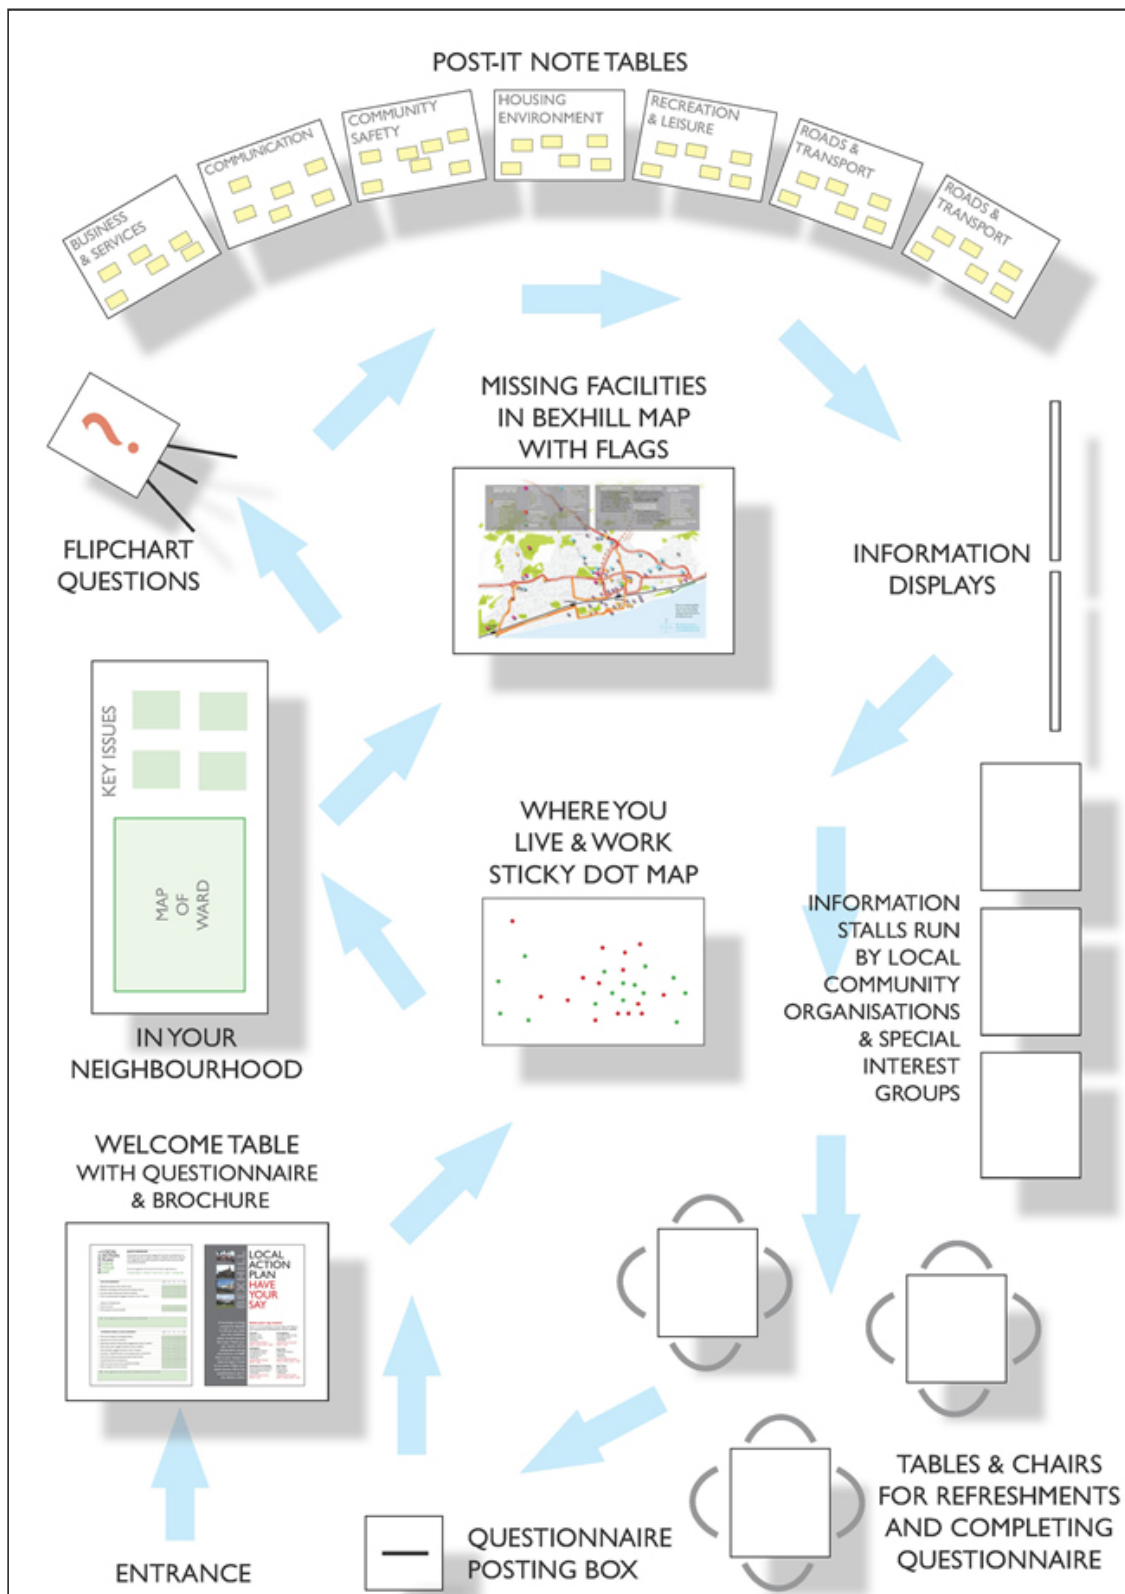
POST-IT NOTE TABLES

BUSINESS & SERVICES

COMMUNICATION

COMMUNITY SAFETY

HOUSING ENVIRONMENT

RECREATION & LEISURE

ROADS & TRANSPORT

ROADS & TRANSPORT

?

FLIPCHART QUESTIONS

MISSING FACILITIES IN BEXHILL MAP WITH FLAGS

INFORMATION DISPLAYS

KEY ISSUES

MAP OF WARD

IN YOUR NEIGHBOURHOOD

WHERE YOU LIVE & WORK STICKY DOT MAP

INFORMATION STALLS RUN BY LOCAL COMMUNITY ORGANISATIONS & SPECIAL INTEREST GROUPS

WELCOME TABLE WITH QUESTIONNAIRE & BROCHURE

LOCAL ACTION PLAN HAVE YOUR SAY

TABLES & CHAIRS FOR REFRESHMENTS AND COMPLETING QUESTIONNAIRE

QUESTIONNAIRE POSTING BOX

ENTRANCE